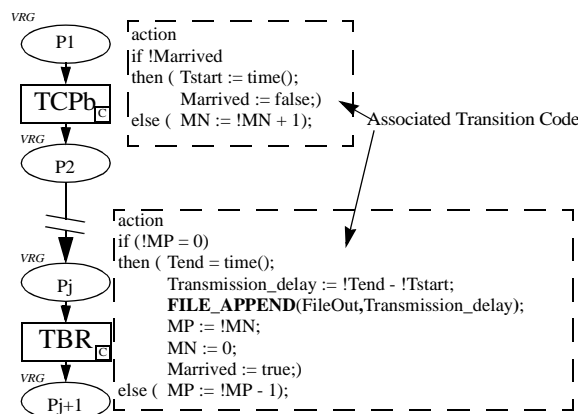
VRG
P1
TCPb C
VRG
P2
VRG
Pj
TBR C
VRG
Pj+1

action
if !Marrived
then ( Tstart := time();
Marrived := false;)
else ( MN := !MN + 1);

Associated Transition Code

action
if (!MP = 0)
then ( Tend = time();
Transmission_delay := !Tend - !Tstart;
FILE_APPEND(FileOut,Transmission_delay);
MP := !MN;
MN := 0;
Marrived := true;)
else ( MP := !MP - 1);